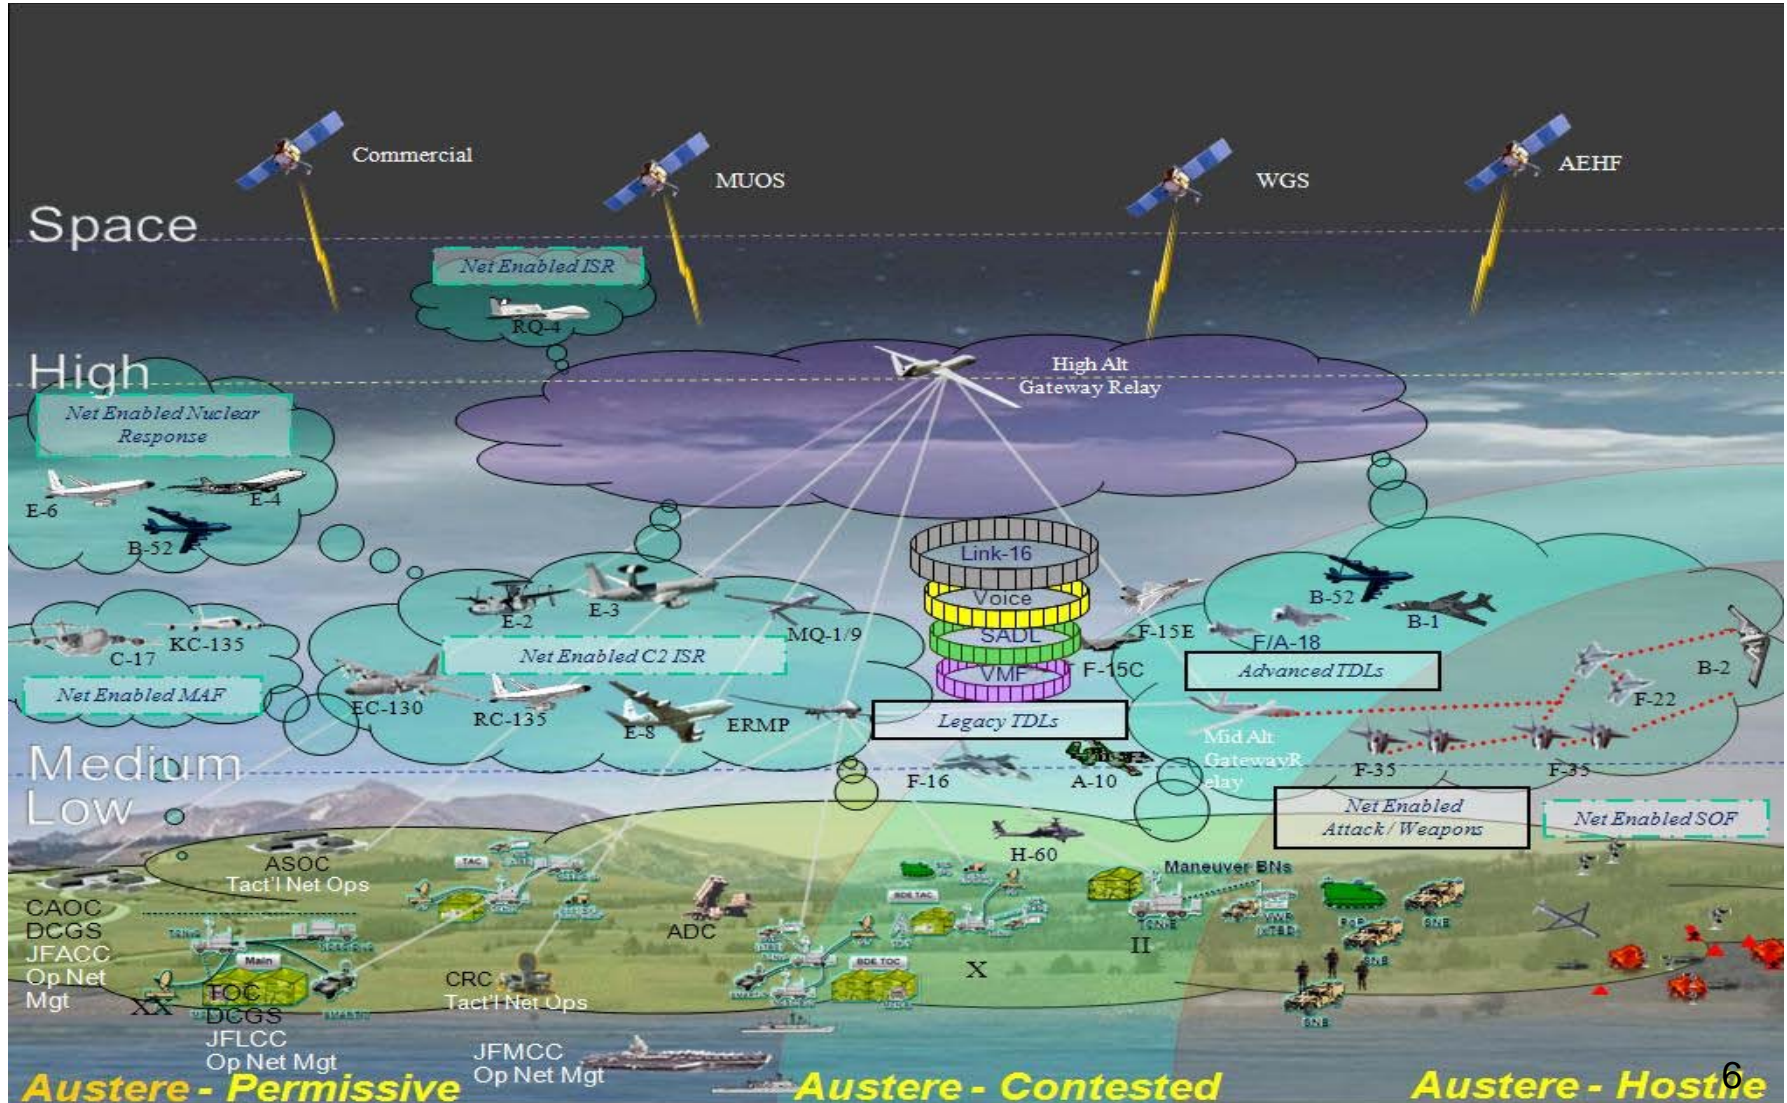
Commercial
MUOS
WGS
AEHF
Space
Net Enabled ISR
RQ-4
High
High Alt Gateway Relay
Net Enabled Nuclear Response
E-6
E-4
B-52
Link-16
Voice
SADL
VMF
E-2
E-3
MQ-1/9
KC-135
C-17
Net Enabled C2 ISR
Net Enabled MAF
EC-130
RC-135
E-8
ERMP
Legacy TDLs
F-15E
F-15C
B-52
B-1
F/A-18
Advanced TDLs
B-2
F-22
Mid Alt GatewayRelay
F-35
F-35
Medium
Low
F-16
A-10
Net Enabled Attack / Weapons
Net Enabled SOF
H-60
ASOC
Tact'l Net Ops
Maneuver BNs
CAOC
DCGS
JFACC
Op Net Mgt
ADC
II
X
CRC
Tact'l Net Ops
XX
TOC
DCGS
JFLCC
Op Net Mgt
JFMCC
Op Net Mgt
Austere - Permissive
Austere - Contested
Austere - Hostile
6